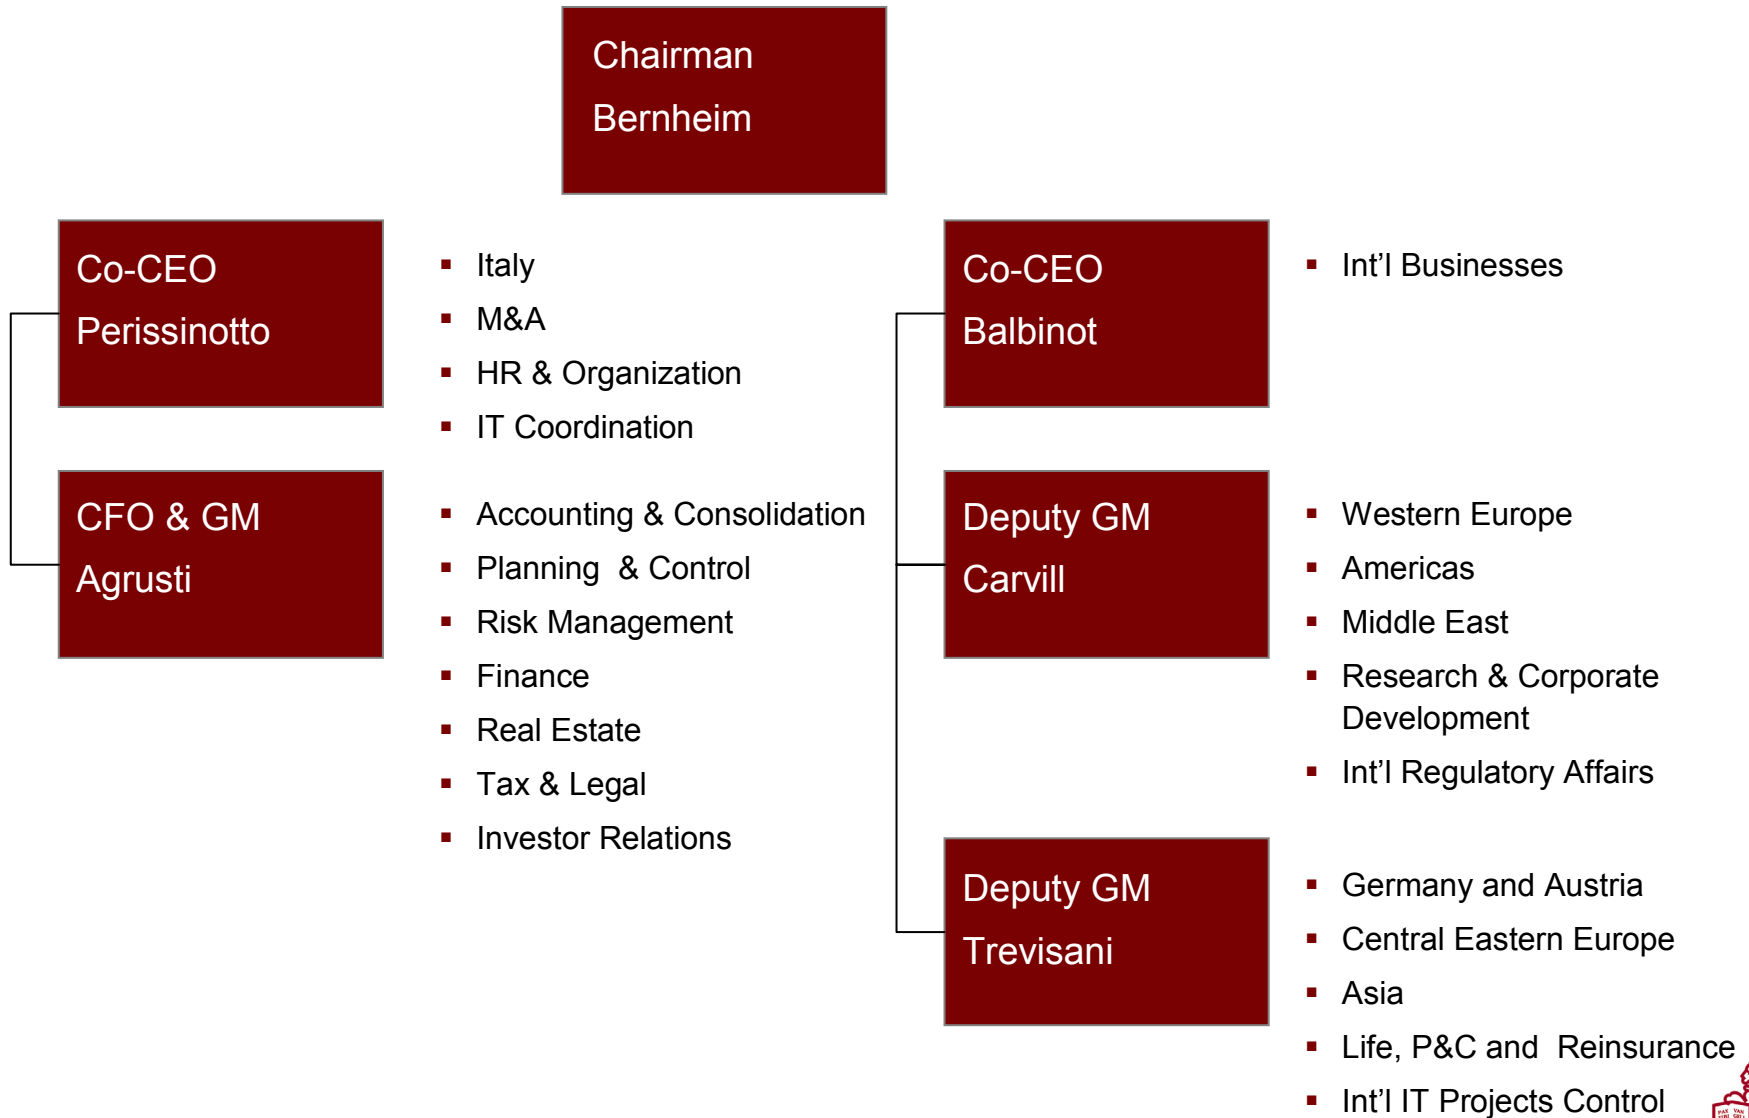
Chairman
Bernheim

Co-CEO
Perissinotto

- Italy
- M&A
- HR & Organization
- IT Coordination

CFO & GM
Agrusti

- Accounting & Consolidation
- Planning & Control
- Risk Management
- Finance
- Real Estate
- Tax & Legal
- Investor Relations

Co-CEO
Balbinot

- Int'l Businesses

Deputy GM
Carvill

- Western Europe
- Americas
- Middle East
- Research & Corporate Development
- Int'l Regulatory Affairs

Deputy GM
Trevisani

- Germany and Austria
- Central Eastern Europe
- Asia
- Life, P&C and Reinsurance
- Int'l IT Projects Control